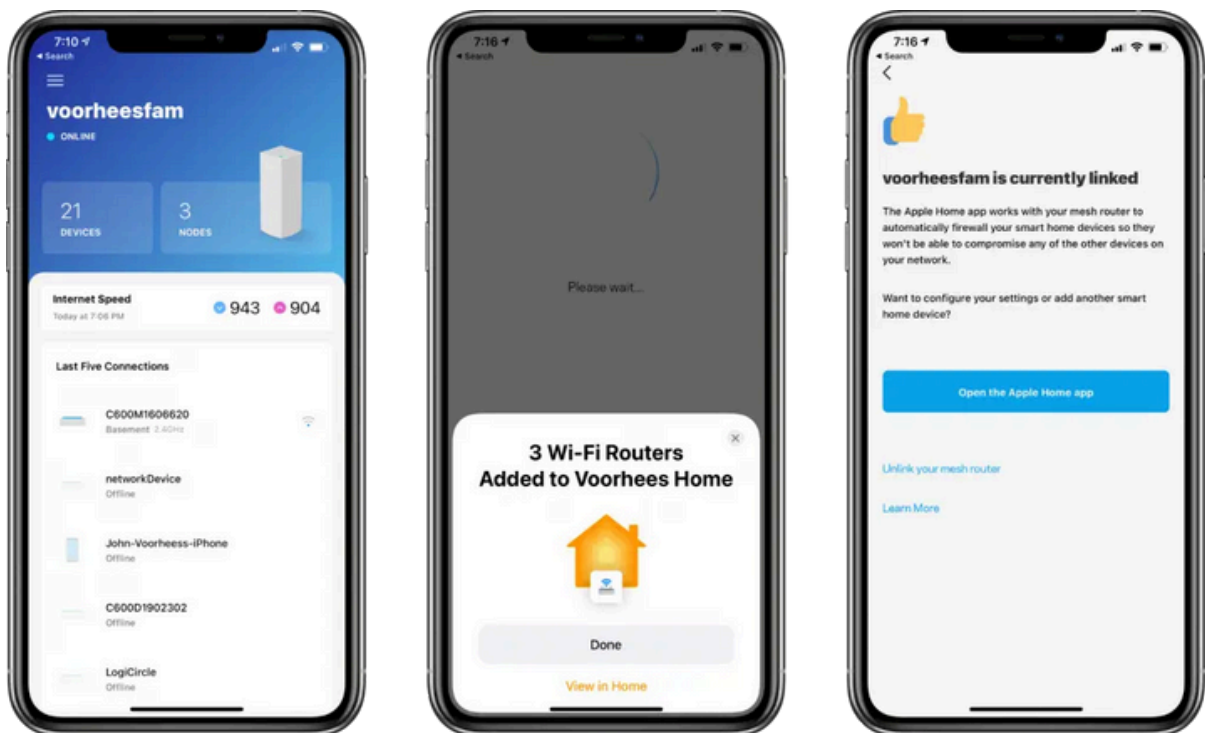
7:10
◂ Search

voorheesfam
ONLINE

21
DEVICES

3
NODES

Internet Speed
Today at 7:06 PM
943 904

Last Five Connections

C600M1606620
Basement 2.4GHz

networkDevice
Offline

John-Voorheess-iPhone
Offline

C600D1902302
Offline

LogiCircle
Offline

7:16
◂ Search

Please wait...

3 Wi-Fi Routers Added to Voorhees Home

Done

View in Home

7:16
◂ Search

voorheesfam is currently linked

The Apple Home app works with your mesh router to automatically firewall your smart home devices so they won't be able to compromise any of the other devices on your network.

Want to configure your settings or add another smart home device?

Open the Apple Home app

Unlink your mesh router

Learn More